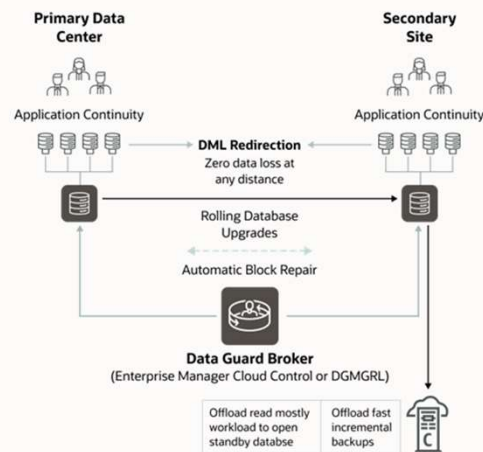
Primary Data Center

Secondary Site

Application Continuity

Application Continuity

DML Redirection

Zero data loss at any distance

Rolling Database Upgrades

Automatic Block Repair

Data Guard Broker
(Enterprise Manager Cloud Control or DGMGRL)

| Offload read mostly workload to open standby databse | Offload fast incremental backups |
|---|---|

C